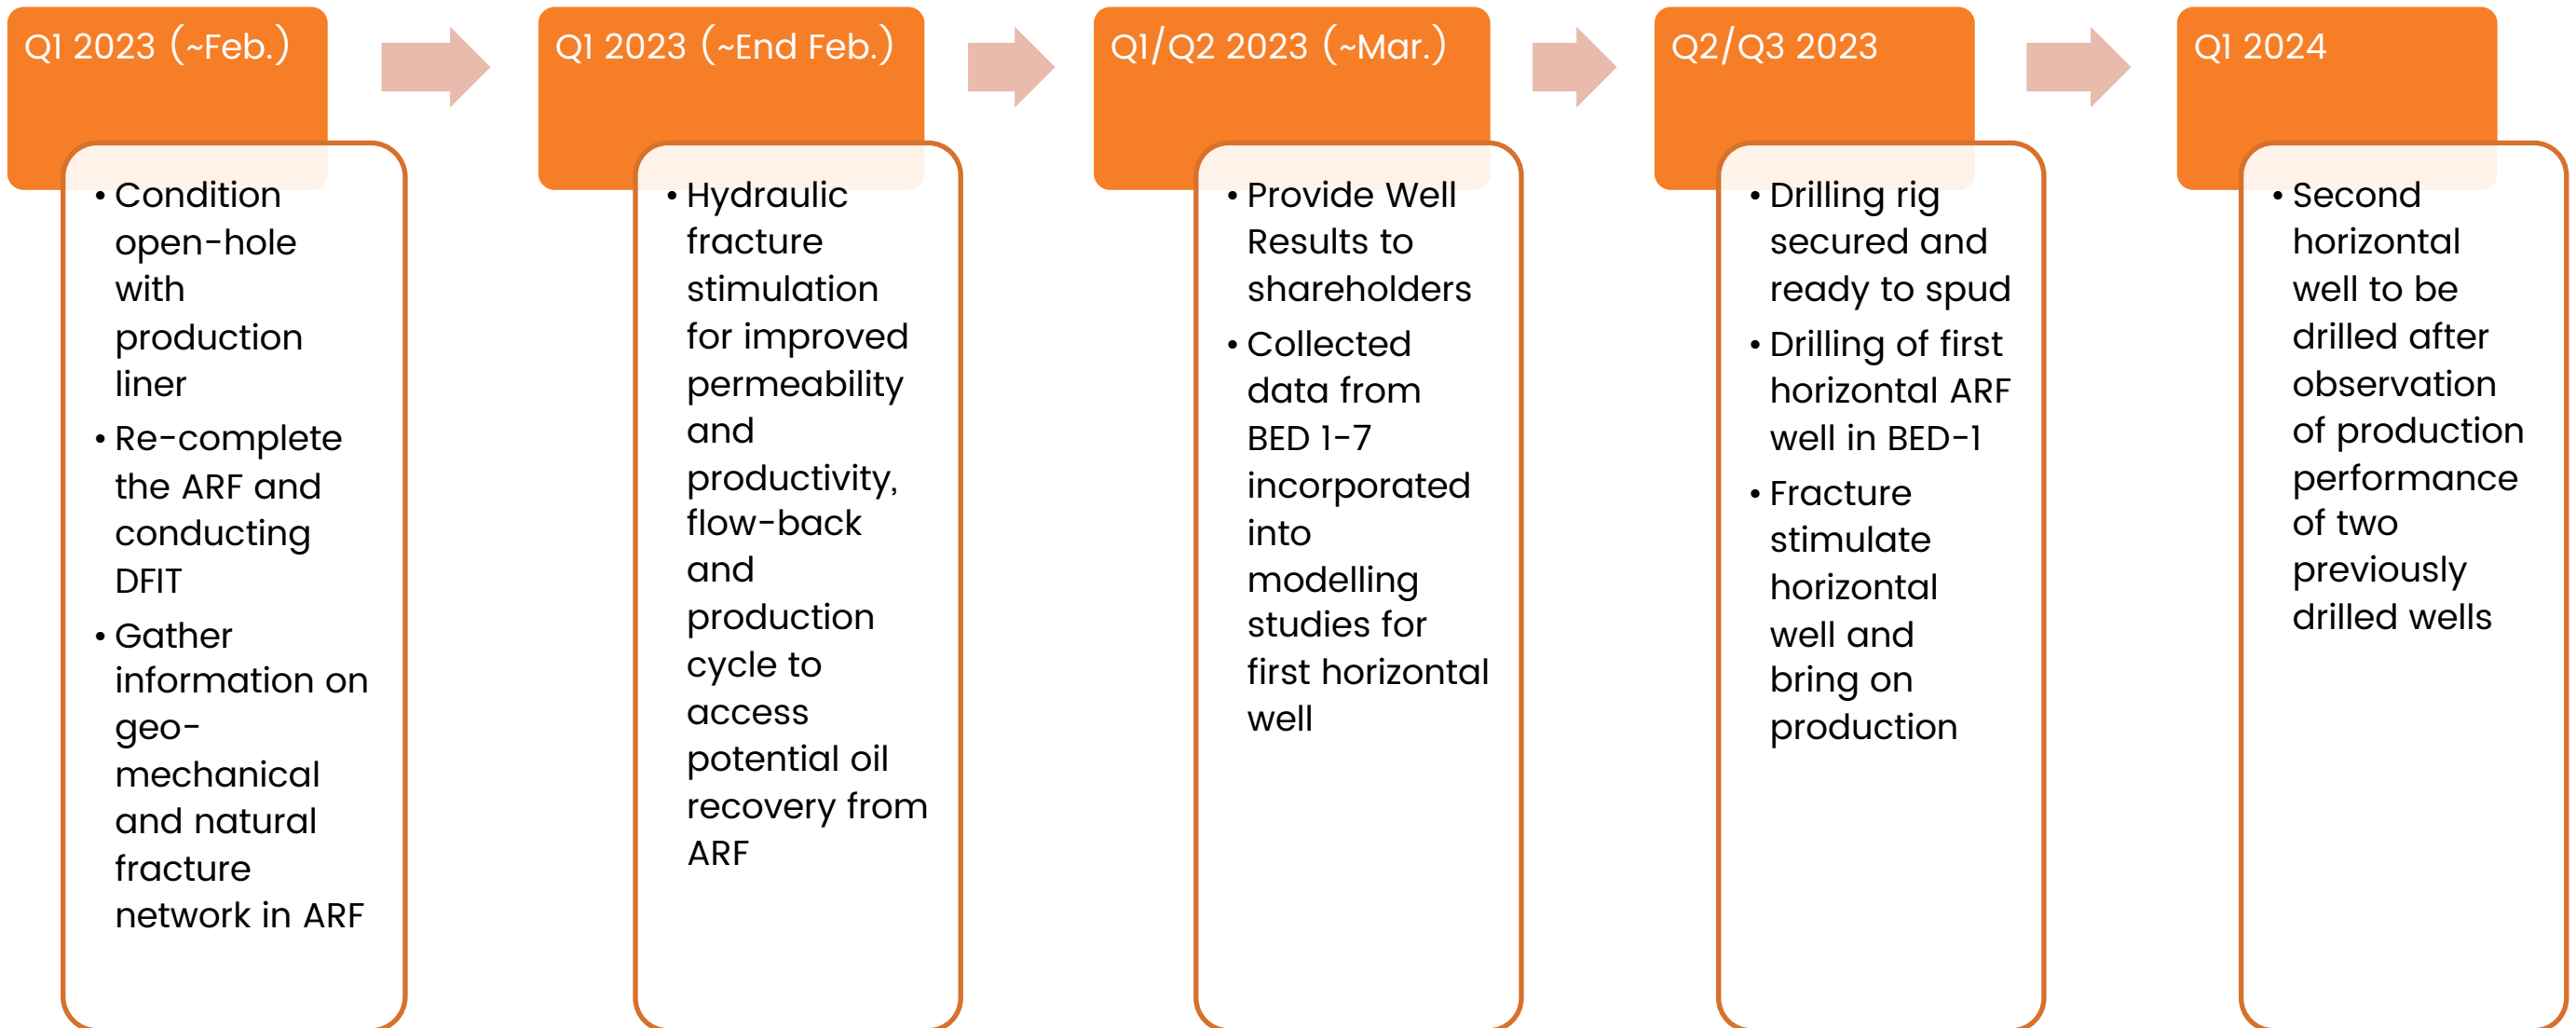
Q1 2023 (~Feb.)

• Condition open-hole with production liner
• Re-complete the ARF and conducting DFIT
• Gather information on geo-mechanical and natural fracture network in ARF

Q1 2023 (~End Feb.)

• Hydraulic fracture stimulation for improved permeability and productivity, flow-back and production cycle to access potential oil recovery from ARF

Q1/Q2 2023 (~Mar.)

• Provide Well Results to shareholders
• Collected data from BED 1-7 incorporated into modelling studies for first horizontal well

Q2/Q3 2023

• Drilling rig secured and ready to spud
• Drilling of first horizontal ARF well in BED-1
• Fracture stimulate horizontal well and bring on production

Q1 2024

• Second horizontal well to be drilled after observation of production performance of two previously drilled wells